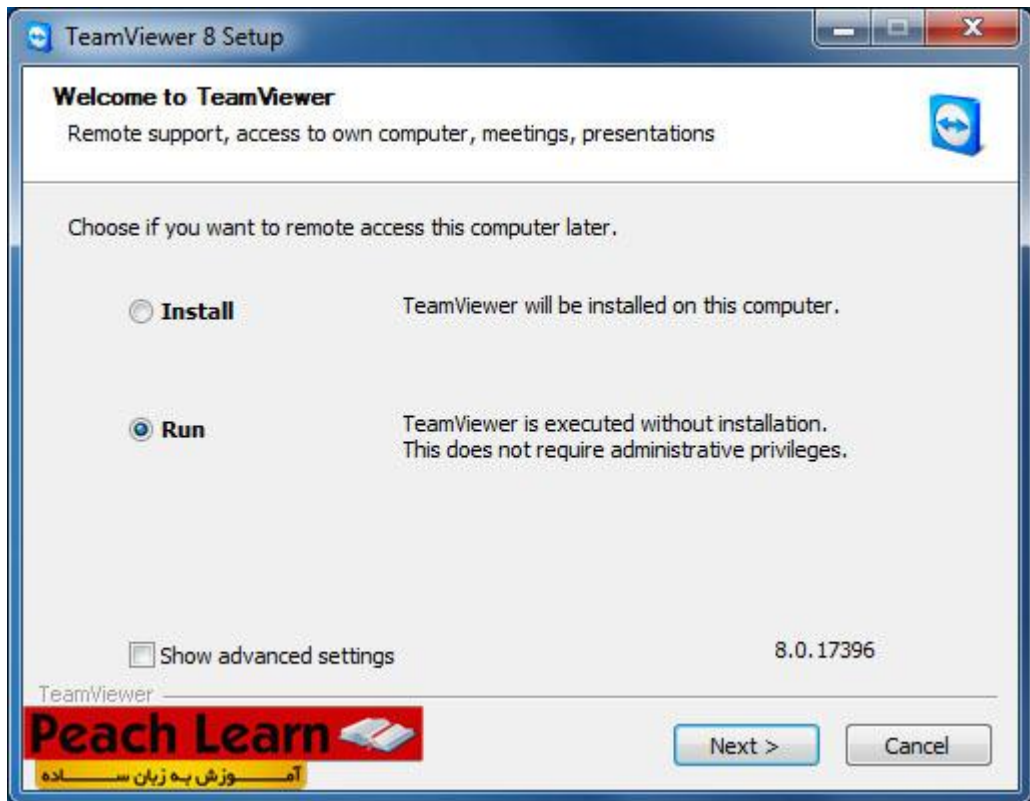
TeamViewer 8 Setup

Welcome to TeamViewer
Remote support, access to own computer, meetings, presentations

Choose if you want to remote access this computer later.

Install
TeamViewer will be installed on this computer.

Run
TeamViewer is executed without installation.
This does not require administrative privileges.

Show advanced settings
8.0.17396

TeamViewer

Peach Learn
آمـــــوزش بـه زبان ســـــاده

Next >
Cancel